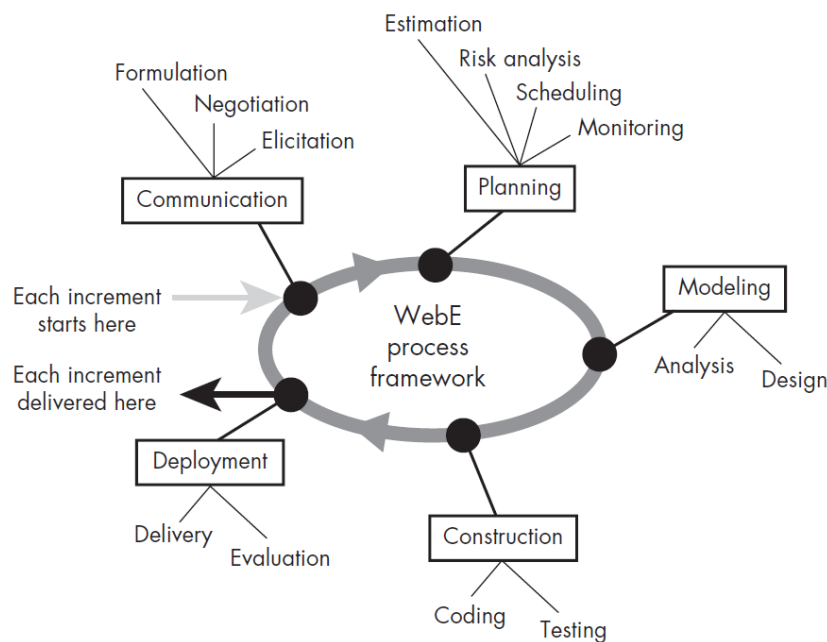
Estimation
Risk analysis
Scheduling
Monitoring
Planning

Formulation
Negotiation
Elicitation
Communication

Each increment starts here

WebE process framework

Modeling
Analysis
Design

Each increment delivered here

Deployment
Delivery
Evaluation

Construction
Coding
Testing